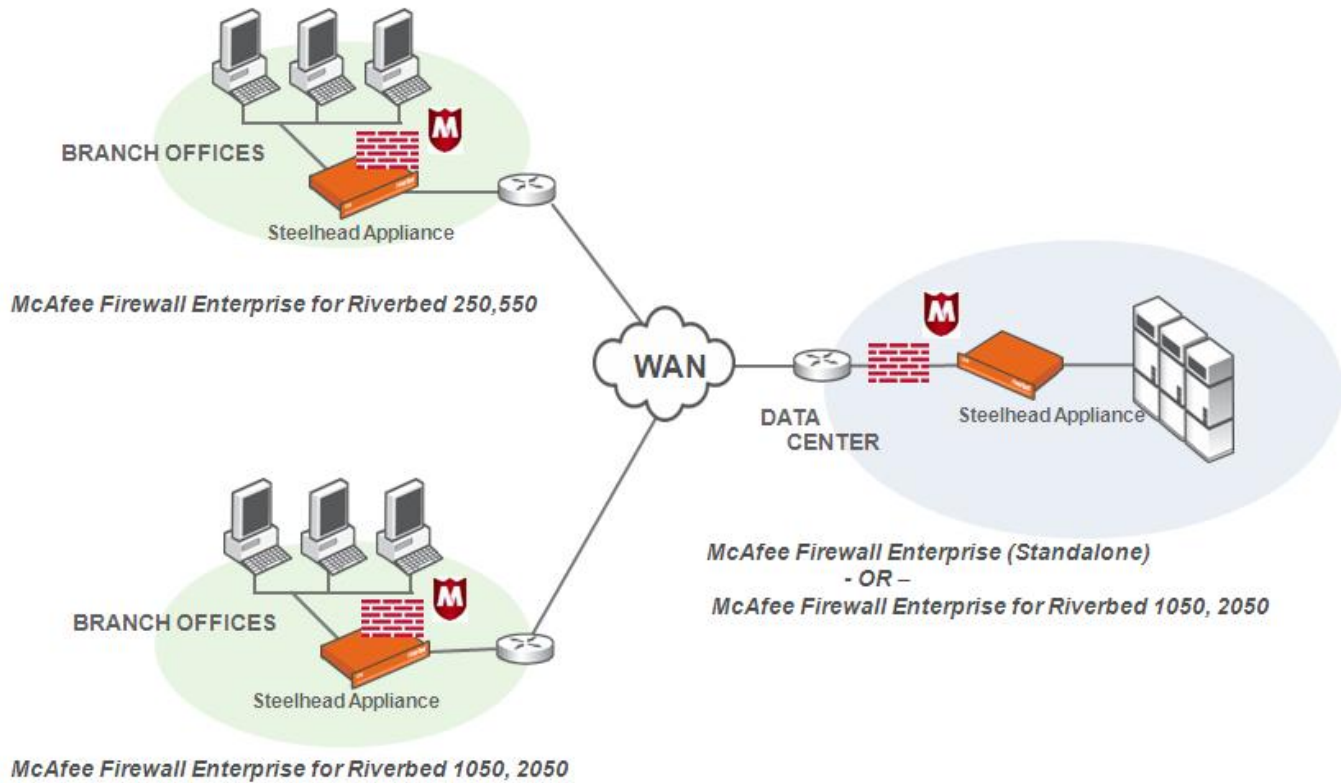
BRANCH OFFICES

Steelhead Appliance

McAfee Firewall Enterprise for Riverbed 250,550

WAN

DATA CENTER

Steelhead Appliance

McAfee Firewall Enterprise (Standalone)
- OR –
McAfee Firewall Enterprise for Riverbed 1050, 2050

BRANCH OFFICES

Steelhead Appliance

McAfee Firewall Enterprise for Riverbed 1050, 2050